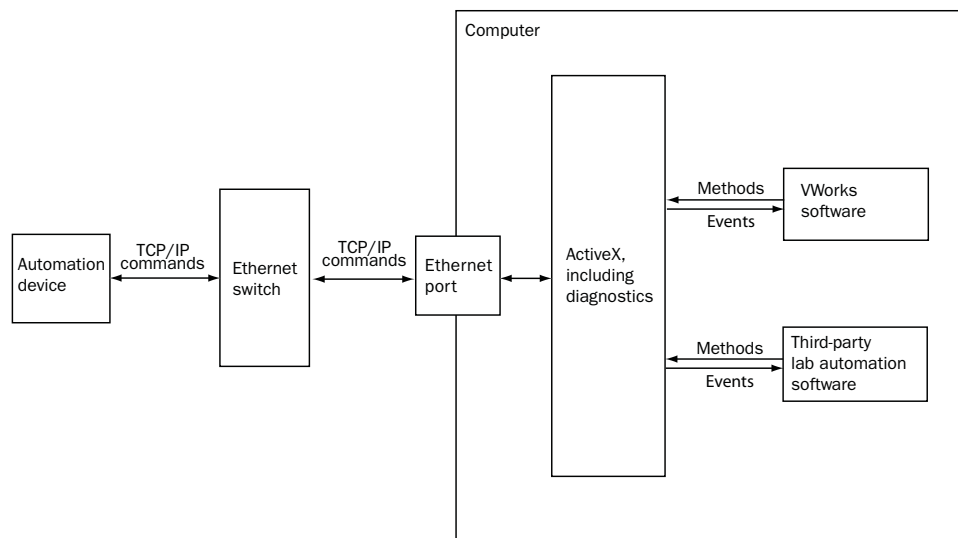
Computer

Automation device

TCP/IP commands

Ethernet switch

TCP/IP commands

Ethernet port

ActiveX, including diagnostics

Methods

Events

VWorks software

Methods

Events

Third-party lab automation software